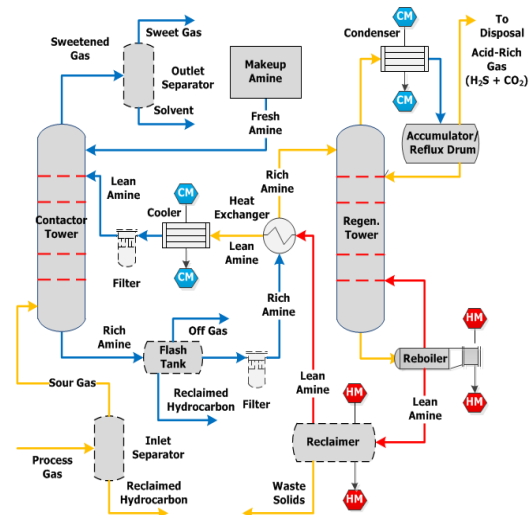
Sweetened Gas

Sweet Gas

Outlet Separator

Solvent

Makeup Amine

Fresh Amine

CM

Condenser

CM

To Disposal

Acid-Rich Gas ($H_2S$ + $CO_2$)

Accumulator/ Reflux Drum

Contactor Tower

Lean Amine

CM

Cooler

Heat Exchanger

Rich Amine

Lean Amine

CM

Filter

Regen. Tower

Rich Amine

Rich Amine

Off Gas

Flash Tank

Filter

Reclaimed Hydrocarbon

HM

Reboiler

HM

Sour Gas

Lean Amine

HM

Lean Amine

Inlet Separator

Reclaimer

Process Gas

Reclaimed Hydrocarbon

Waste Solids

HM